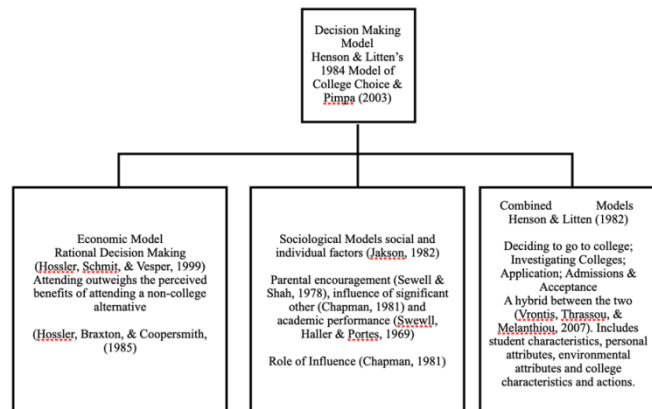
Decision Making Model Henson & Litten's 1984 Model of College Choice & Pimpa (2003)

Economic Model Rational Decision Making (Hossler, Schmit, & Vesper, 1999) Attending outweighs the perceived benefits of attending a non-college alternative

(Hossler, Braxton, & Coopersmith, 1985)

Sociological Models social and individual factors (Jakson, 1982)

Parental encouragement (Sewell & Shah, 1978), influence of significant other (Chapman, 1981) and academic performance (Swewll, Haller & Portes, 1969)

Role of Influence (Chapman, 1981)

Combined Models Henson & Litten (1982)

Deciding to go to college; Investigating Colleges; Application; Admissions & Acceptance A hybrid between the two (Vrontis, Thrassou, & Melanthiou, 2007). Includes student characteristics, personal attributes, environmental attributes and college characteristics and actions.